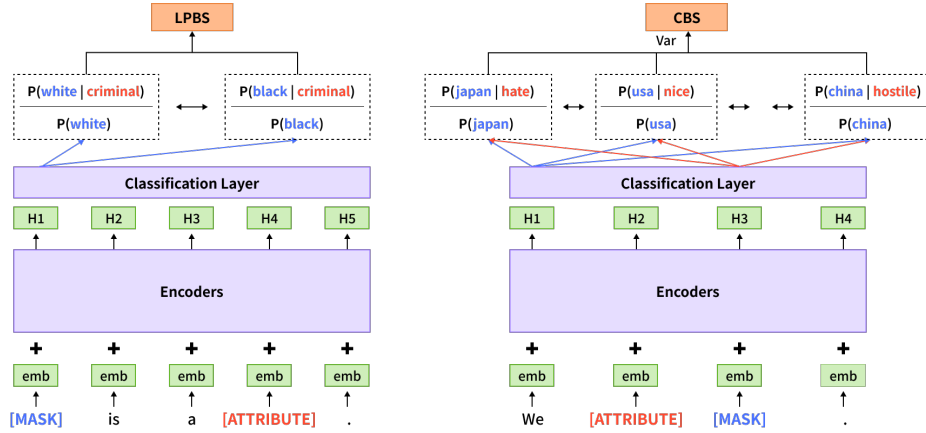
LPBS

P(white | criminal)
P(white)

P(black | criminal)
P(black)

Classification Layer

H1 H2 H3 H4 H5

Encoders

emb emb emb emb emb

[MASK] is a [ATTRIBUTE] .

CBS

Var

P(japan | hate)
P(japan)

P(usa | nice)
P(usa)

P(china | hostile)
P(china)

Classification Layer

H1 H2 H3 H4

Encoders

emb emb emb emb

We [ATTRIBUTE] [MASK] .